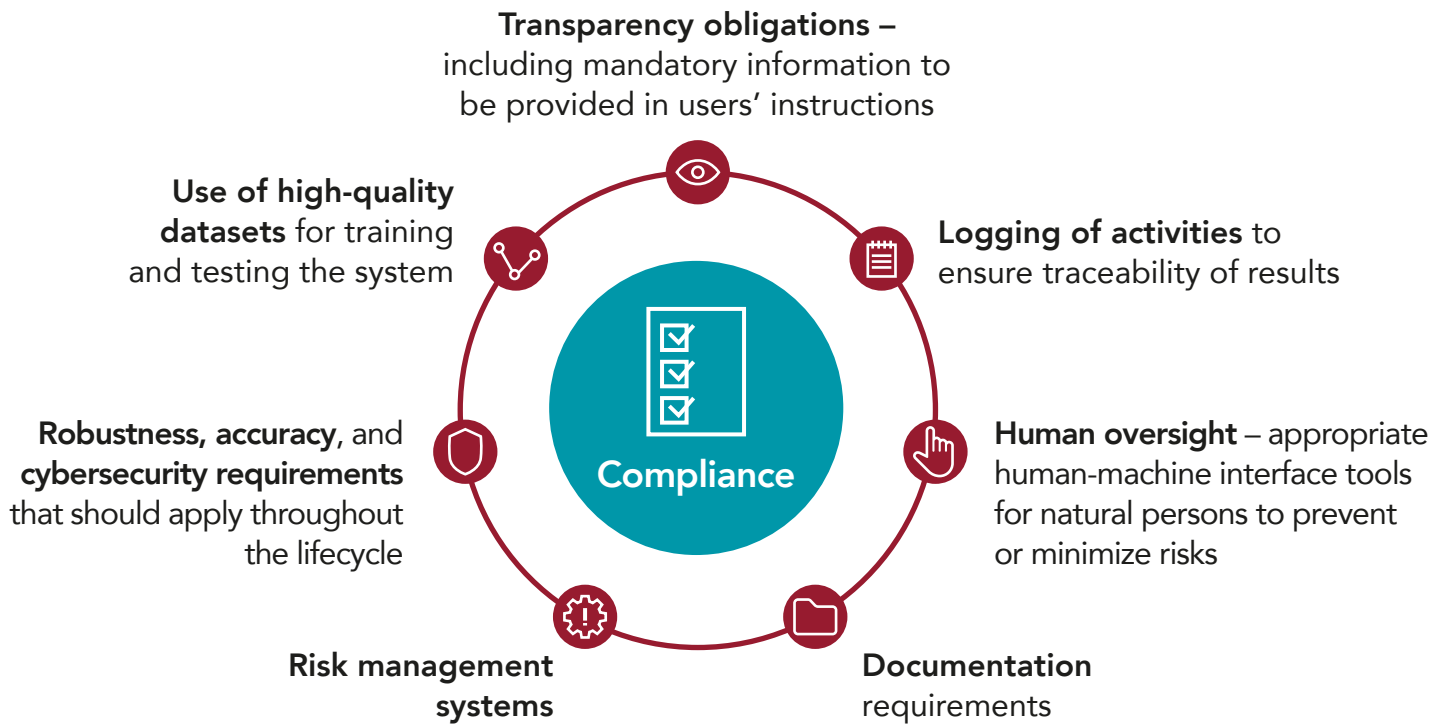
**Transparency obligations** – including mandatory information to be provided in users' instructions

**Use of high-quality datasets** for training and testing the system

**Logging of activities** to ensure traceability of results

Compliance

**Robustness, accuracy**, and **cybersecurity requirements** that should apply throughout the lifecycle

**Human oversight** – appropriate human-machine interface tools for natural persons to prevent or minimize risks

**Risk management systems**

**Documentation** requirements